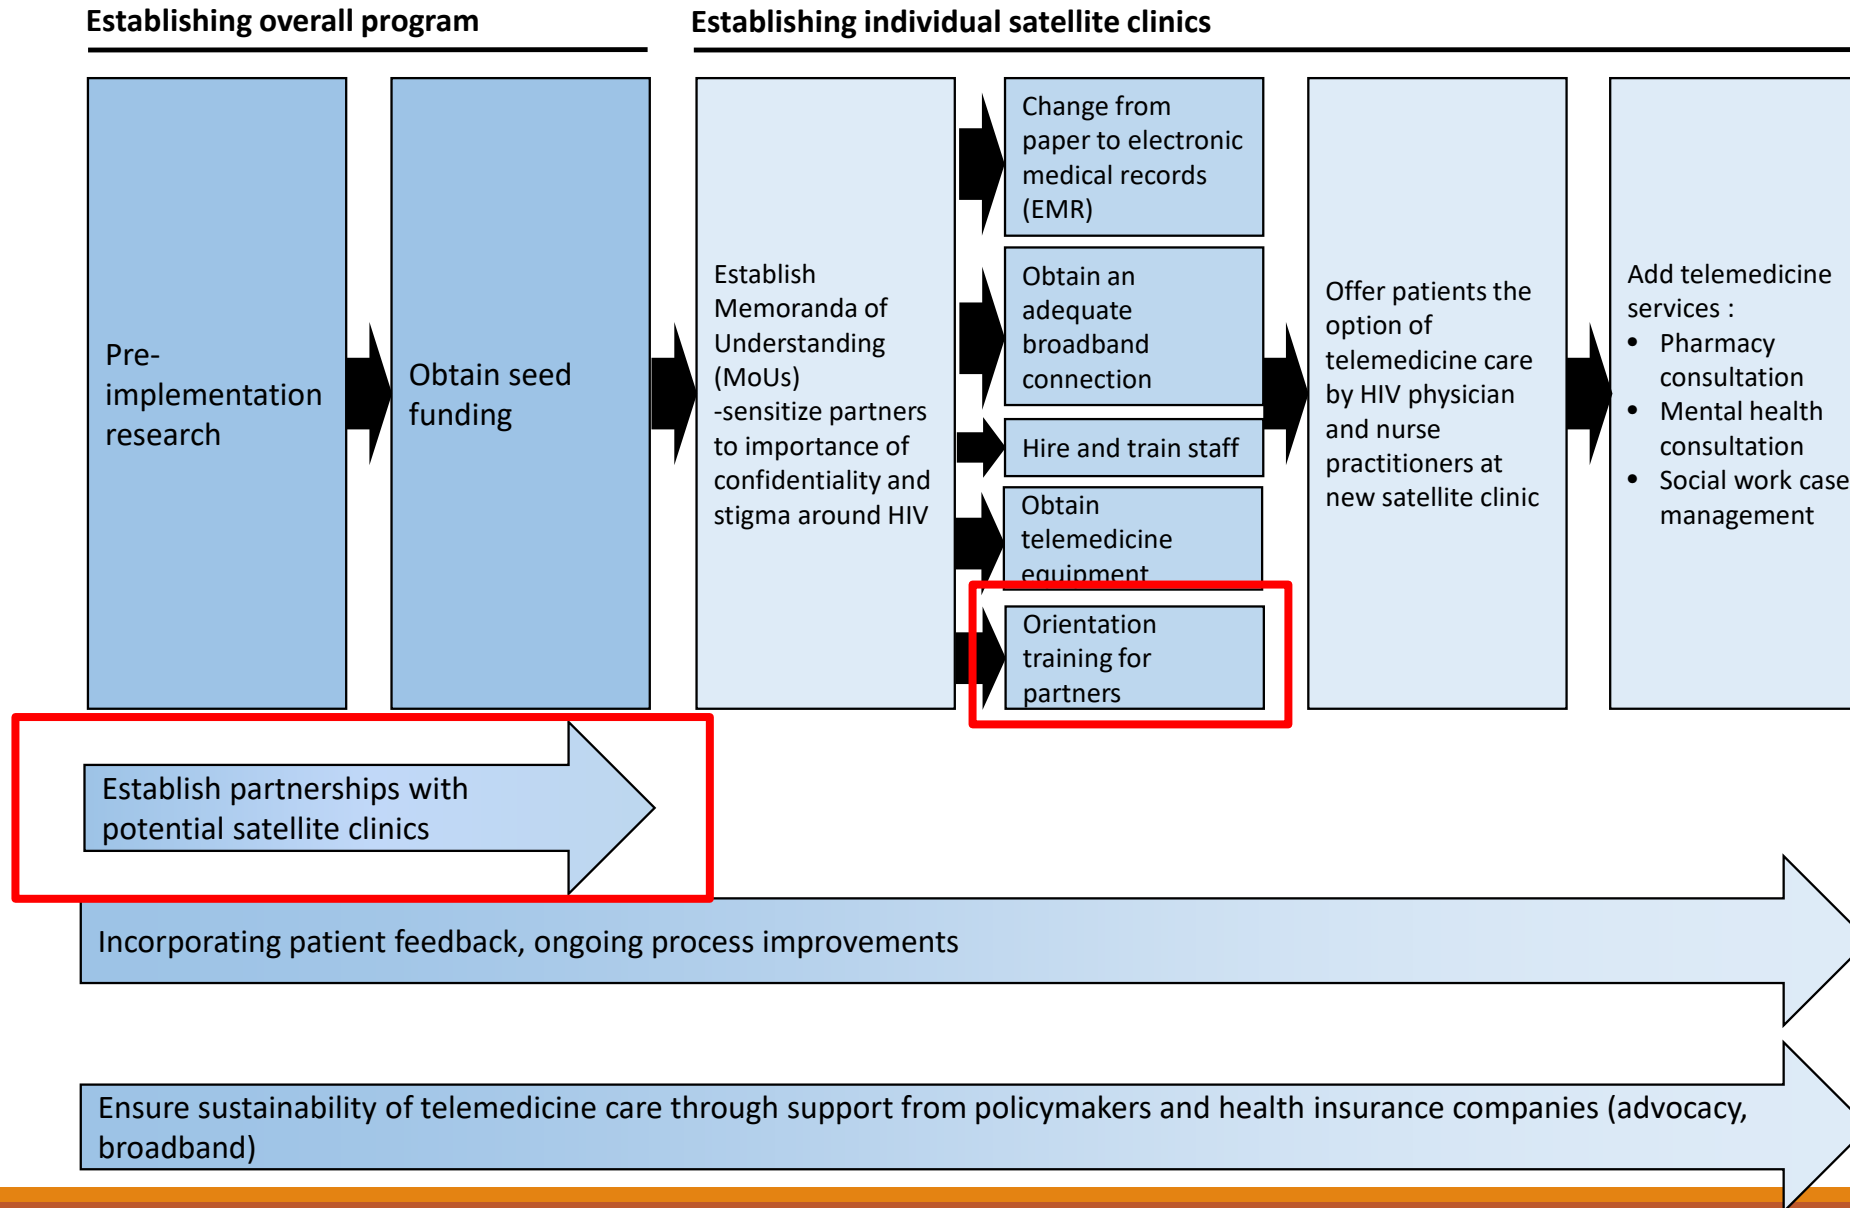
Establishing overall program

Establishing individual satellite clinics

Pre-implementation research

Obtain seed funding

Establish Memoranda of Understanding (MoUs)
-sensitize partners to importance of confidentiality and stigma around HIV

Change from paper to electronic medical records (EMR)

Obtain an adequate broadband connection

Hire and train staff

Obtain telemedicine equipment

Orientation training for partners

Offer patients the option of telemedicine care by HIV physician and nurse practitioners at new satellite clinic

Add telemedicine services :
• Pharmacy consultation
• Mental health consultation
• Social work case management

Establish partnerships with potential satellite clinics

Incorporating patient feedback, ongoing process improvements

Ensure sustainability of telemedicine care through support from policymakers and health insurance companies (advocacy, broadband)